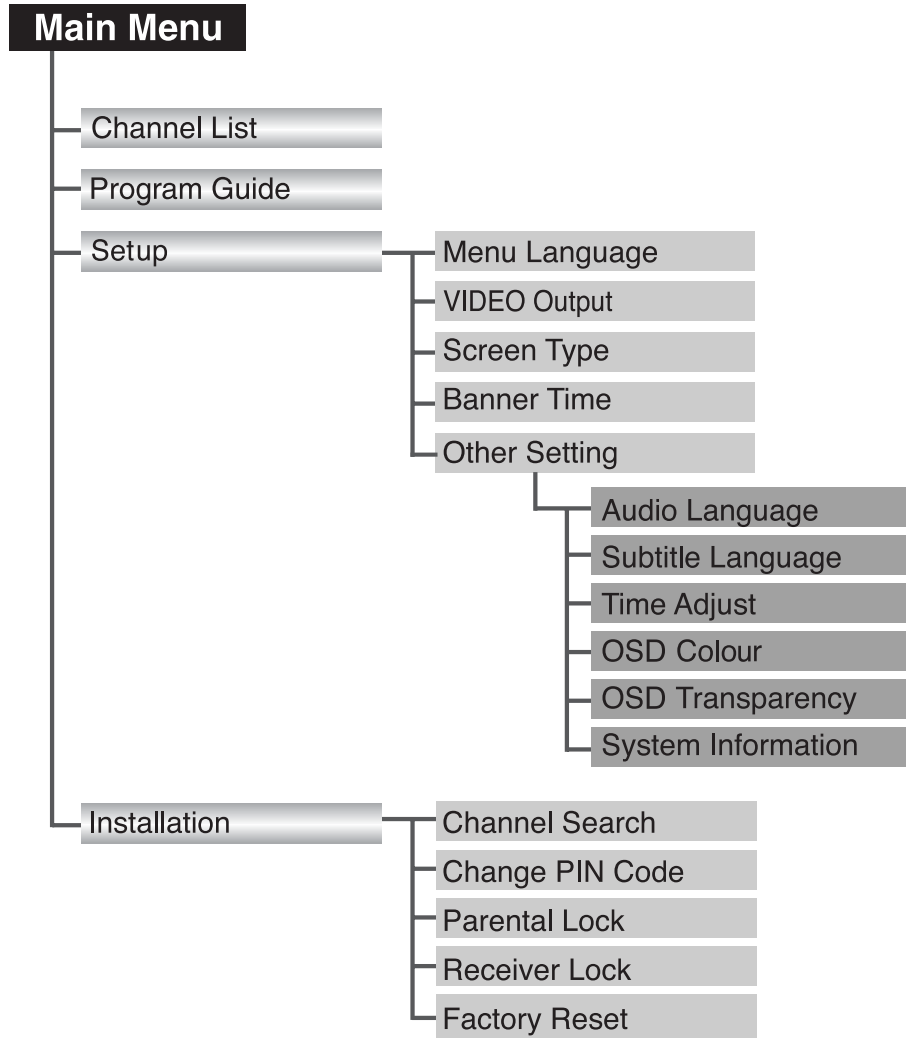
Main Menu

Channel List

Program Guide

Setup

Menu Language

VIDEO Output

Screen Type

Banner Time

Other Setting

Audio Language

Subtitle Language

Time Adjust

OSD Colour

OSD Transparency

System Information

Installation

Channel Search

Change PIN Code

Parental Lock

Receiver Lock

Factory Reset